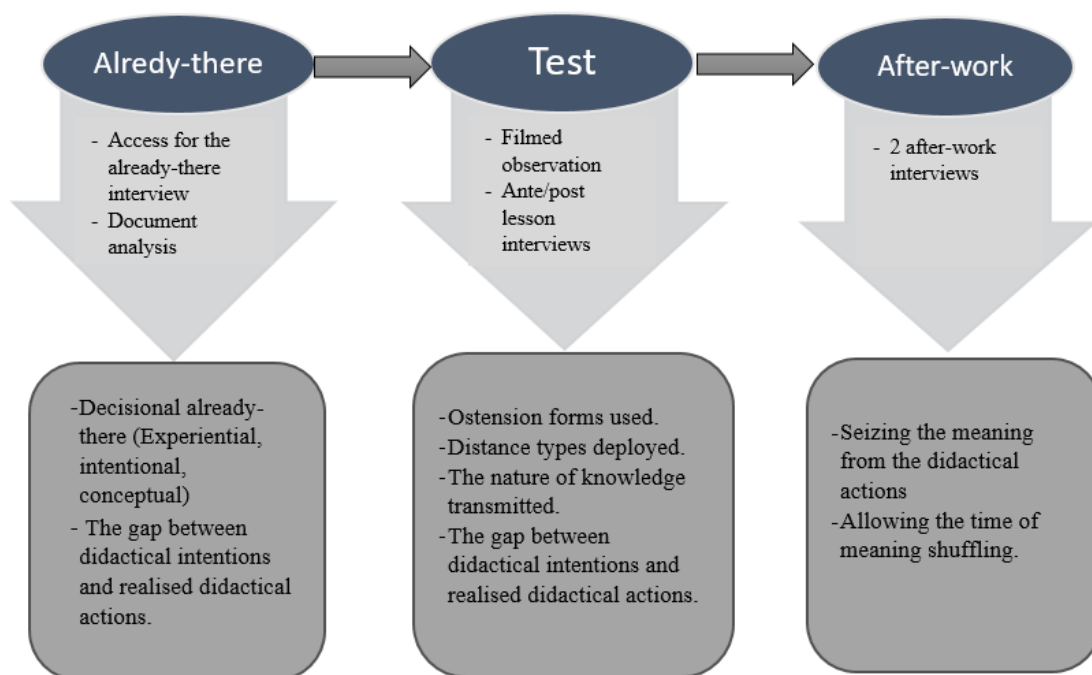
Alredy-there

- Access for the already-there interview
- Document analysis

-Decisional already-there (Experiential, intentional, conceptual)
- The gap between didactical intentions and realised didactical actions.

Test

- Filmed observation
- Ante/post lesson interviews

-Ostension forms used.
-Distance types deployed.
-The nature of knowledge transmitted.
-The gap between didactical intentions and realised didactical actions.

After-work

- 2 after-work interviews

-Seizing the meaning from the didactical actions
-Allowing the time of meaning shuffling.